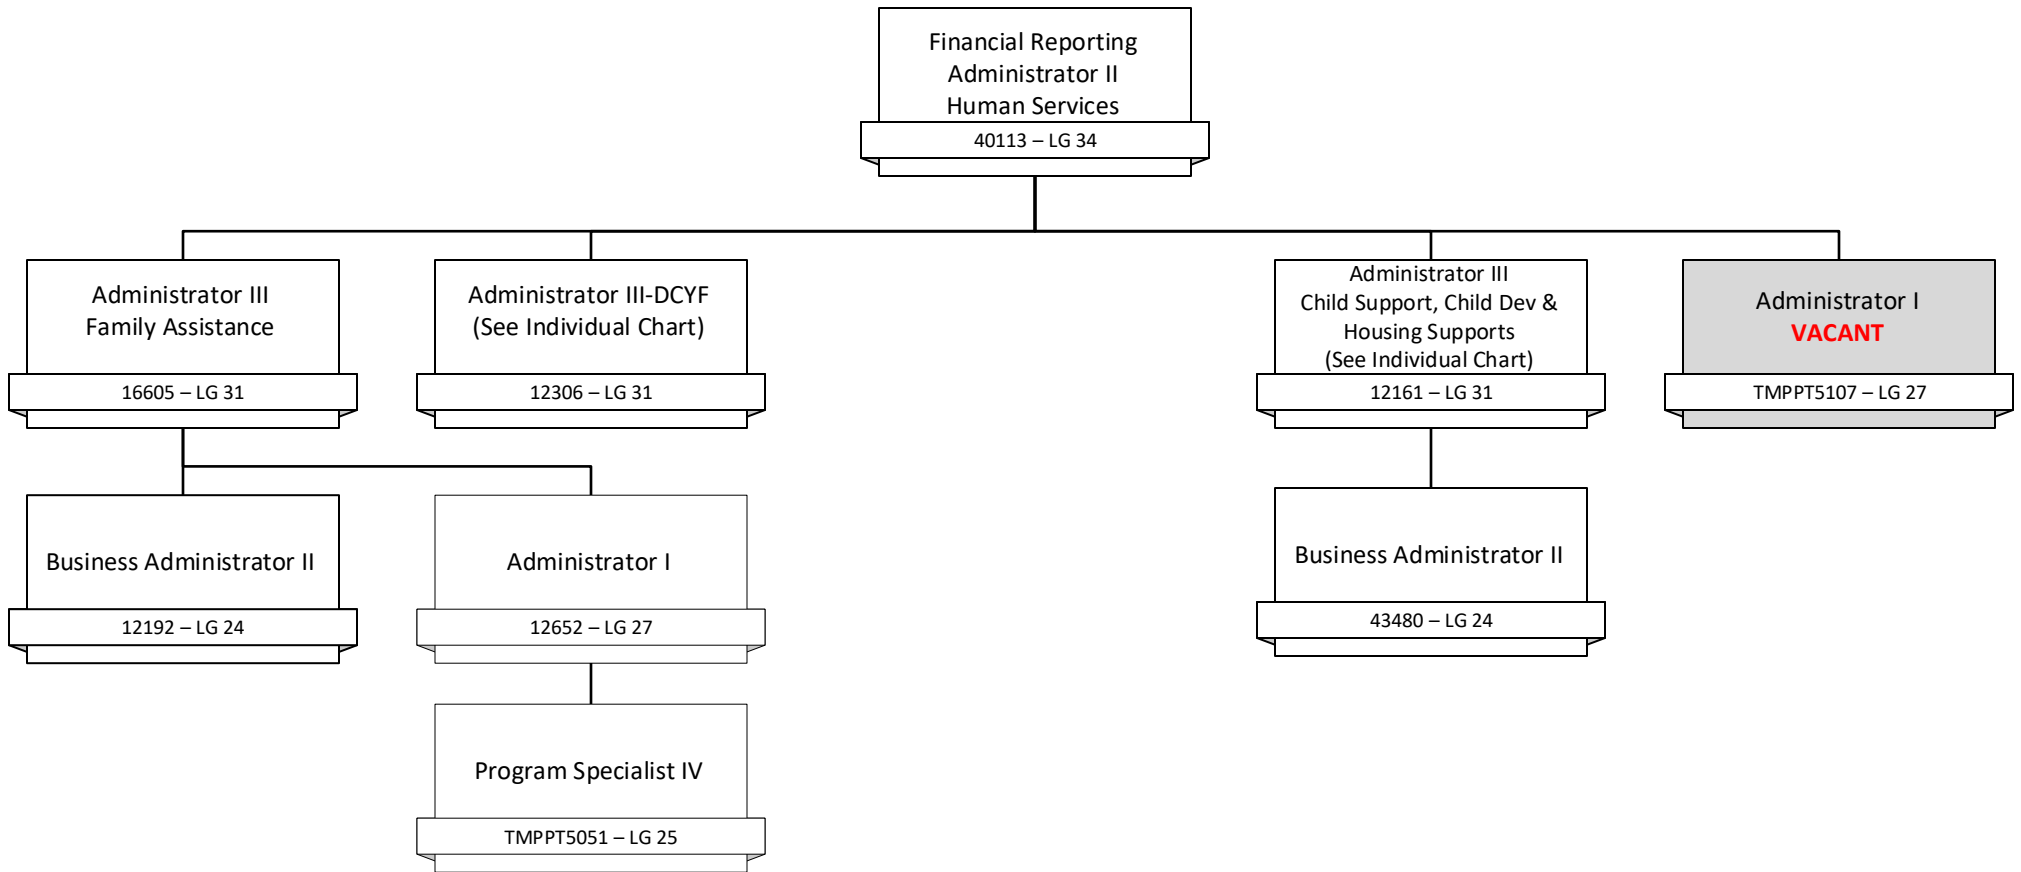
Financial Reporting Administrator II Human Services
40113 – LG 34

Administrator III Family Assistance
16605 – LG 31

Administrator III-DCYF (See Individual Chart)
12306 – LG 31

Administrator III Child Support, Child Dev & Housing Supports (See Individual Chart)
12161 – LG 31

Administrator I VACANT
TMPPT5107 – LG 27

Business Administrator II
12192 – LG 24

Administrator I
12652 – LG 27

Program Specialist IV
TMPPT5051 – LG 25

Business Administrator II
43480 – LG 24